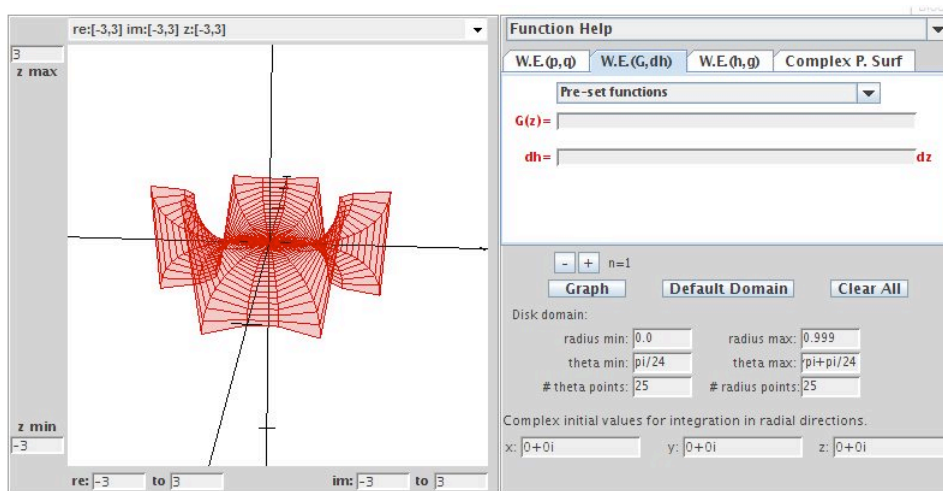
re:[-3,3] im:[-3,3] z:[-3,3]

3
z max

z min
-3

re: -3 to 3 im: -3 to 3

Function Help

W.E.(p,q) W.E.(G,dh) W.E.(h,g) Complex P. Surf

Pre-set functions

G(z)=

dh= dz

- + n=1

Graph Default Domain Clear All

Disk domain:

radius min: 0.0 radius max: 0.999

theta min: pi/24 theta max: pi+pi/24

# theta points: 25 # radius points: 25

Complex initial values for integration in radial directions.

x: 0+0i y: 0+0i z: 0+0i